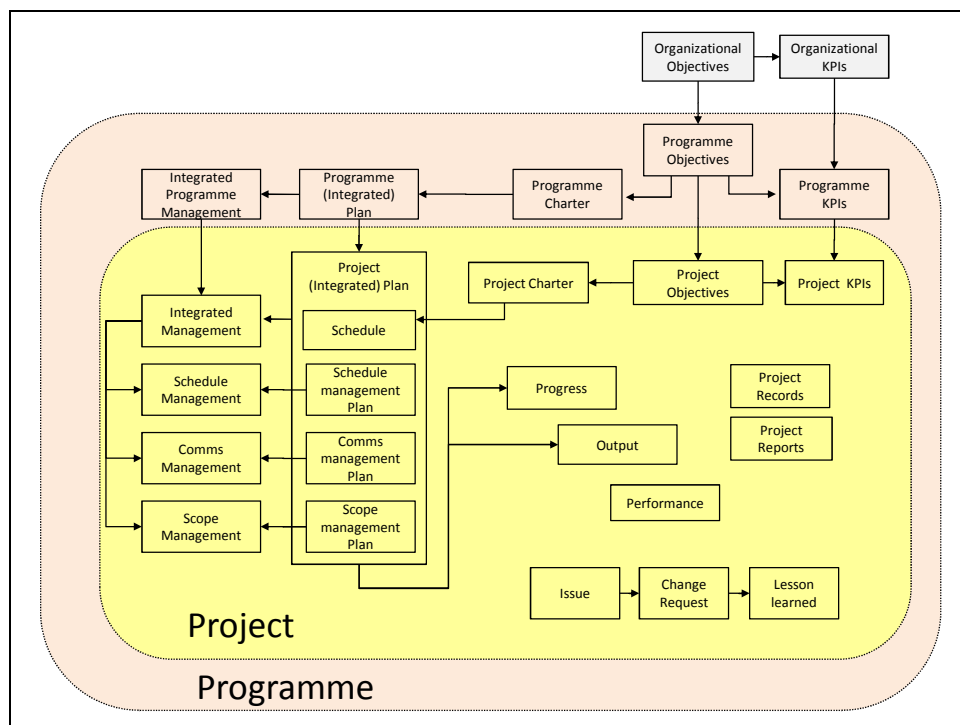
Organizational Objectives

Organizational KPIs

Programme Objectives

Integrated Programme Management

Programme (Integrated) Plan

Programme Charter

Programme KPIs

Project (Integrated) Plan

Project Charter

Project Objectives

Project KPIs

Integrated Management

Schedule

Schedule Management

Schedule management Plan

Progress

Project Records

Project Reports

Comms Management

Comms management Plan

Output

Performance

Scope Management

Scope management Plan

Issue

Change Request

Lesson learned

Project

Programme